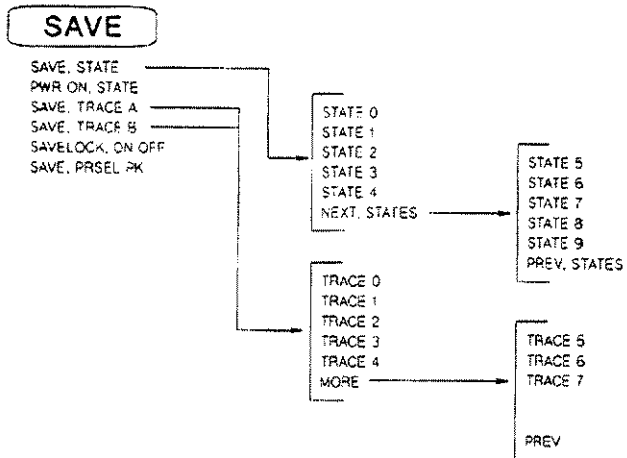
SAVE

SAVE, STATE
PWR ON, STATE
SAVE, TRACE A
SAVE, TRACE B
SAVELOCK, ON OFF
SAVE, PRSEL PK

STATE 0
STATE 1
STATE 2
STATE 3
STATE 4
NEXT, STATES

STATE 5
STATE 6
STATE 7
STATE 8
STATE 9
PREV, STATES

TRACE 0
TRACE 1
TRACE 2
TRACE 3
TRACE 4
MORE

TRACE 5
TRACE 6
TRACE 7

PREV